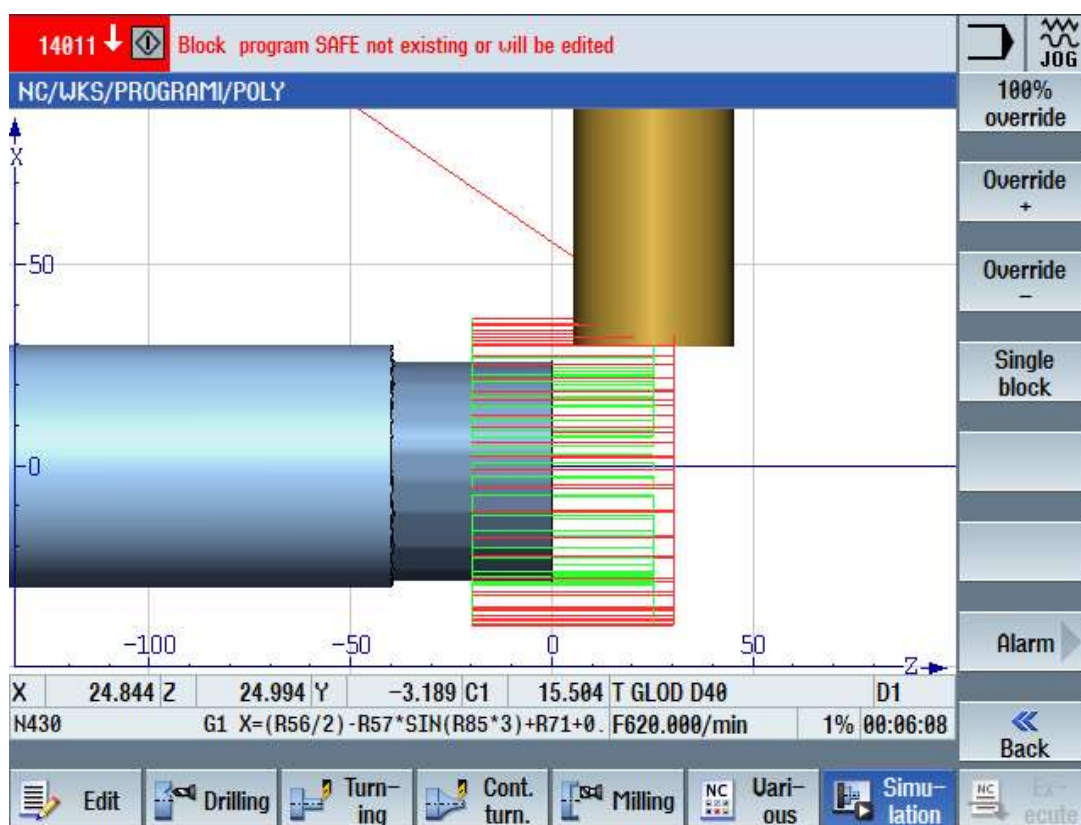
14011 Block program SAFE not existing or will be edited

JOG

NC/WKS/PROGRAMI/POLY

100% override

Override +

Override −

Single block

Alarm

X

50

0

−100

−50

0

50

Z

| X | 24.844 | Z | 24.994 | Y | −3.189 | C1 | 15.504 | T GLOD D40 | D1 |
|---|---|---|---|---|---|---|---|---|---|
| N430 | G1 X=(R56/2)-R57*SIN(R85*3)+R71+0. | F620.000/min | 1% | 00:06:08 |

« Back

Edit

Drilling

Turning

Cont. turn.

Milling

Various

Simulation

Execute